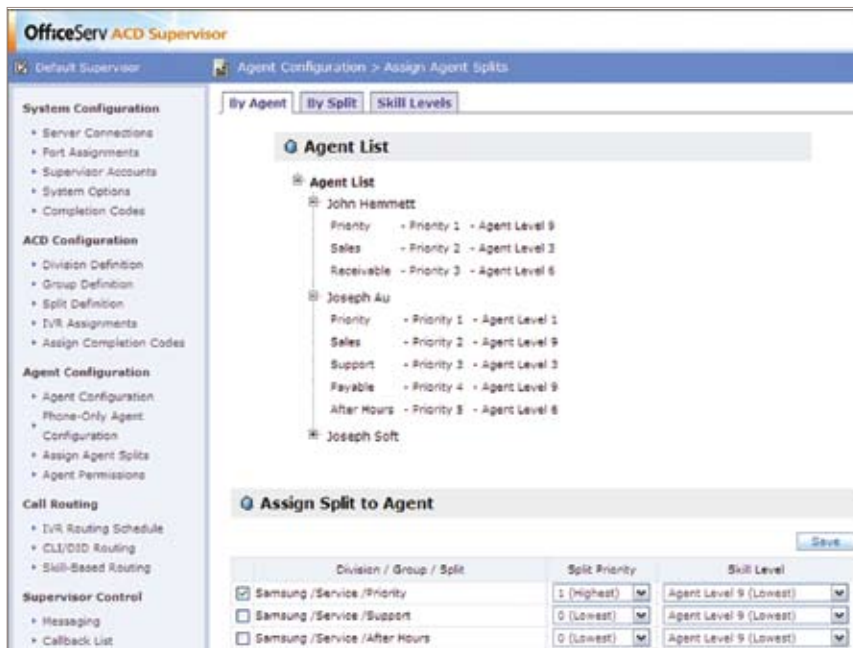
OfficeServ ACD Supervisor

Default Supervisor

Agent Configuration > Assign Agent Splits

System Configuration
• Server Connections
• Port Assignments
• Supervisor Accounts
• System Options
• Completion Codes

ACD Configuration
• Division Definition
• Group Definition
• Split Definition
• IVR Assignments
• Assign Completion Codes

Agent Configuration
• Agent Configuration
• Phone-Only Agent Configuration
• Assign Agent Splits
• Agent Permissions

Call Routing
• IVR Routing Schedule
• CLI/DID Routing
• Skill-Based Routing

Supervisor Control
• Messaging
• Callback List

By Agent | By Split | Skill Levels

Agent List

Agent List
John Hammett
Priority - Priority 1 - Agent Level 9
Sales - Priority 2 - Agent Level 3
Receivable - Priority 3 - Agent Level 6
Joseph Au
Priority - Priority 1 - Agent Level 1
Sales - Priority 2 - Agent Level 9
Support - Priority 3 - Agent Level 3
Payable - Priority 4 - Agent Level 9
After Hours - Priority 5 - Agent Level 6
Joseph Soft

Assign Split to Agent

Save

| | Division / Group / Split | Split Priority | Skill Level |
|---|---|---|---|
| ☑ | Samsung /Service /Priority | 1 (Highest) | Agent Level 9 (Lowest) |
| ☐ | Samsung /Service /Support | 0 (Lowest) | Agent Level 9 (Lowest) |
| ☐ | Samsung /Service /After Hours | 0 (Lowest) | Agent Level 9 (Lowest) |